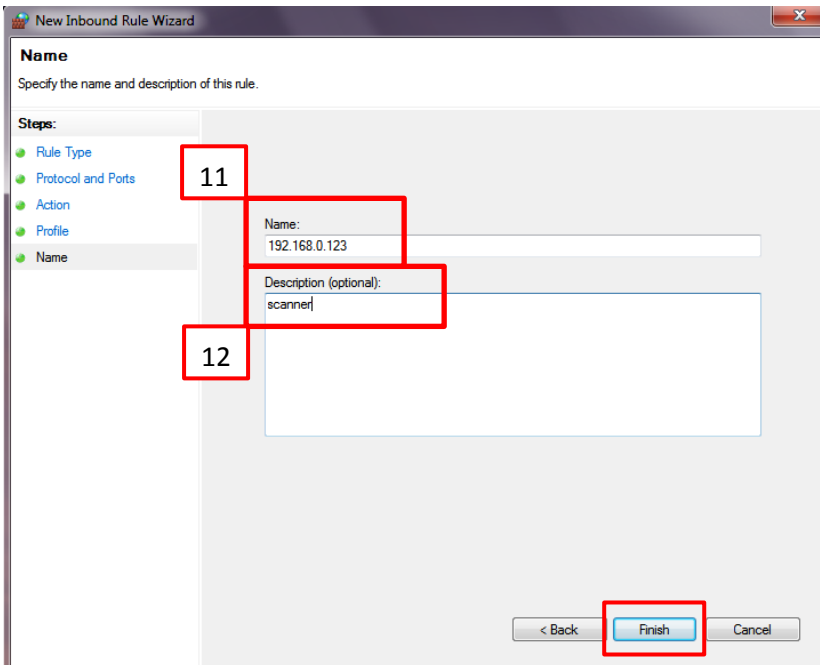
New Inbound Rule Wizard

Name

Specify the name and description of this rule.

Steps:

Rule Type

Protocol and Ports

Action

Profile

Name

11

Name:

192.168.0.123

Description (optional):

scanner

12

< Back

Finish

Cancel